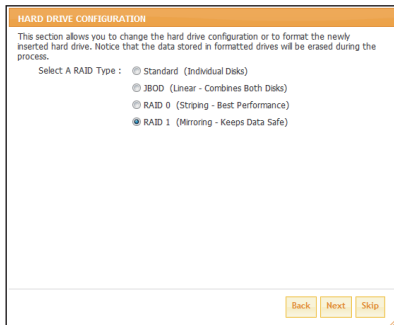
HARD DRIVE CONFIGURATION

This section allows you to change the hard drive configuration or to format the newly inserted hard drive. Notice that the data stored in formatted drives will be erased during the process.

Select A RAID Type :
Standard (Individual Disks)
JBOD (Linear - Combines Both Disks)
RAID 0 (Striping - Best Performance)
RAID 1 (Mirroring - Keeps Data Safe)

Back Next Skip